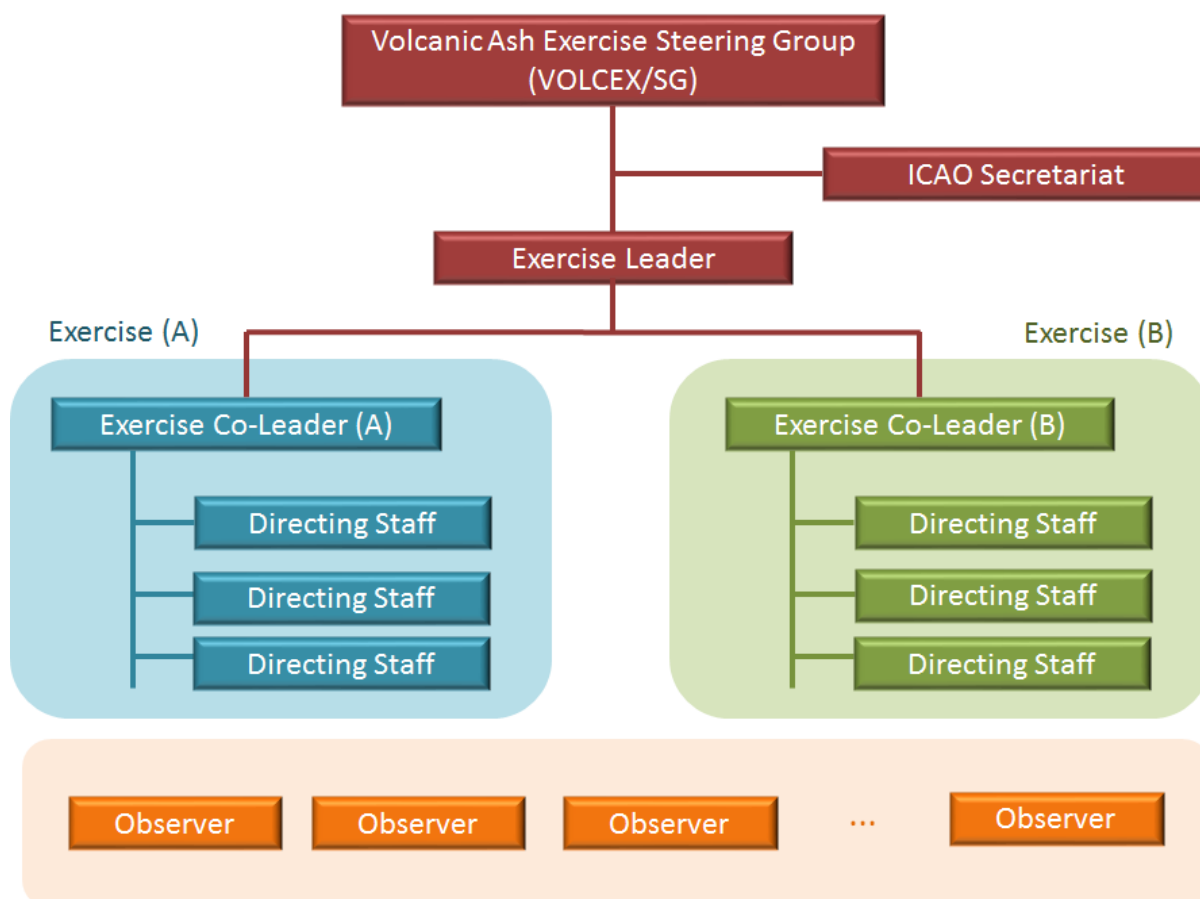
Volcanic Ash Exercise Steering Group (VOLCEX/SG)

ICAO Secretariat

Exercise Leader

Exercise (A)

Exercise (B)

Exercise Co-Leader (A)

Directing Staff

Directing Staff

Directing Staff

Exercise Co-Leader (B)

Directing Staff

Directing Staff

Directing Staff

Observer

Observer

Observer

...

Observer